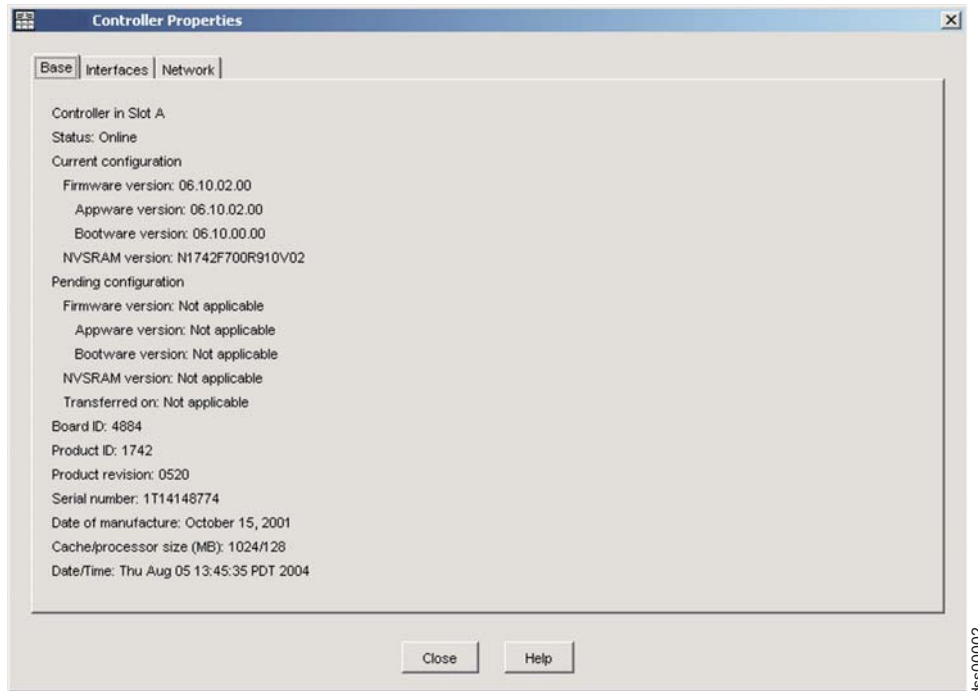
Controller Properties

Base | Interfaces | Network

Controller in Slot A
Status: Online
Current configuration
Firmware version: 06.10.02.00
Appware version: 06.10.02.00
Bootware version: 06.10.00.00
NVSRAM version: N1742F700R910V02
Pending configuration
Firmware version: Not applicable
Appware version: Not applicable
Bootware version: Not applicable
NVSRAM version: Not applicable
Transferred on: Not applicable
Board ID: 4884
Product ID: 1742
Product revision: 0520
Serial number: 1T14148774
Date of manufacture: October 15, 2001
Cache/processor size (MB): 1024/128
Date/Time: Thu Aug 05 13:45:35 PDT 2004

Close Help

ds00002